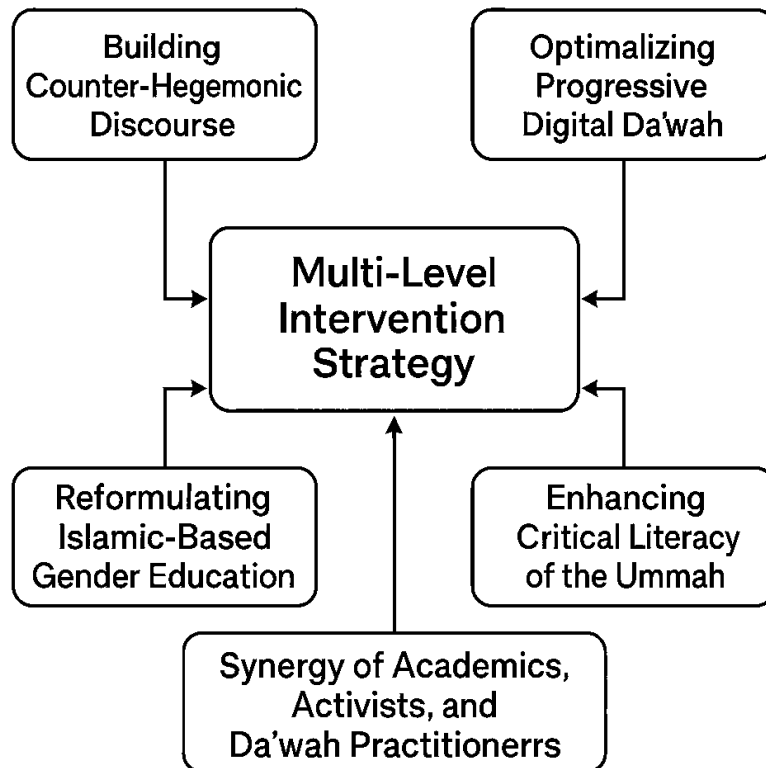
Building Counter-Hegemonic Discourse

Optimalizing Progressive Digital Da’wah

Multi-Level Intervention Strategy

Reformulating Islamic-Based Gender Education

Enhancing Critical Literacy of the Ummah

Synergy of Academics, Activists, and Da’wah Practitionerrs